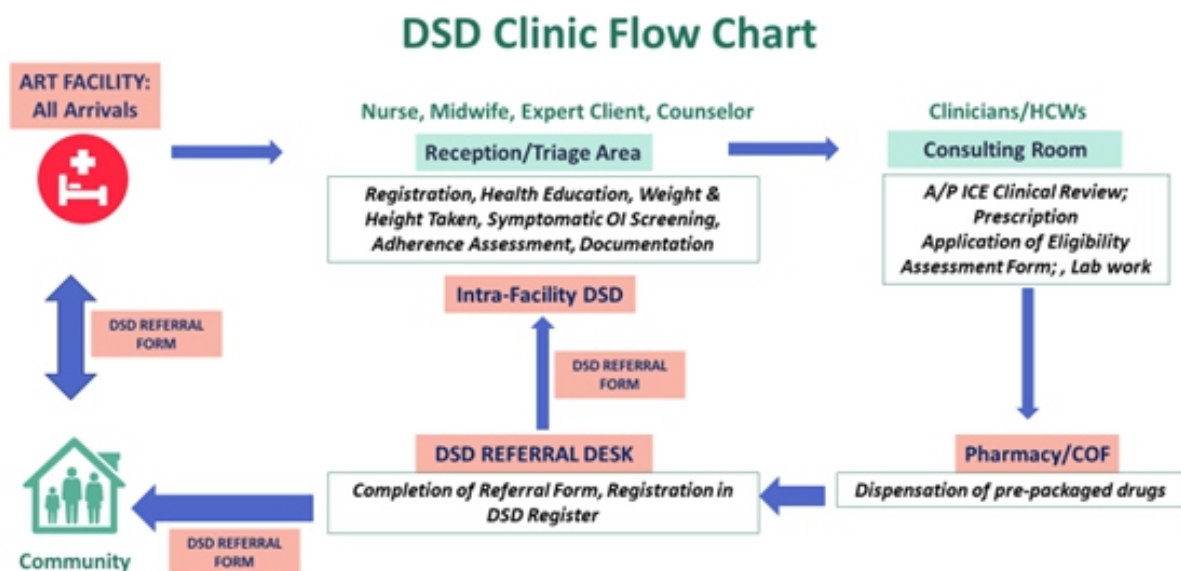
DSD Clinic Flow Chart

ART FACILITY: All Arrivals

Nurse, Midwife, Expert Client, Counselor

Reception/Triage Area

Registration, Health Education, Weight & Height Taken, Symptomatic OI Screening, Adherence Assessment, Documentation

Clinicians/HCWs

Consulting Room

A/P ICE Clinical Review; Prescription Application of Eligibility Assessment Form; , Lab work

DSD REFERRAL FORM

Intra-Facility DSD

DSD REFERRAL FORM

DSD REFERRAL DESK

Completion of Referral Form, Registration in DSD Register

Pharmacy/COF

Dispensation of pre-packaged drugs

Community

DSD REFERRAL FORM